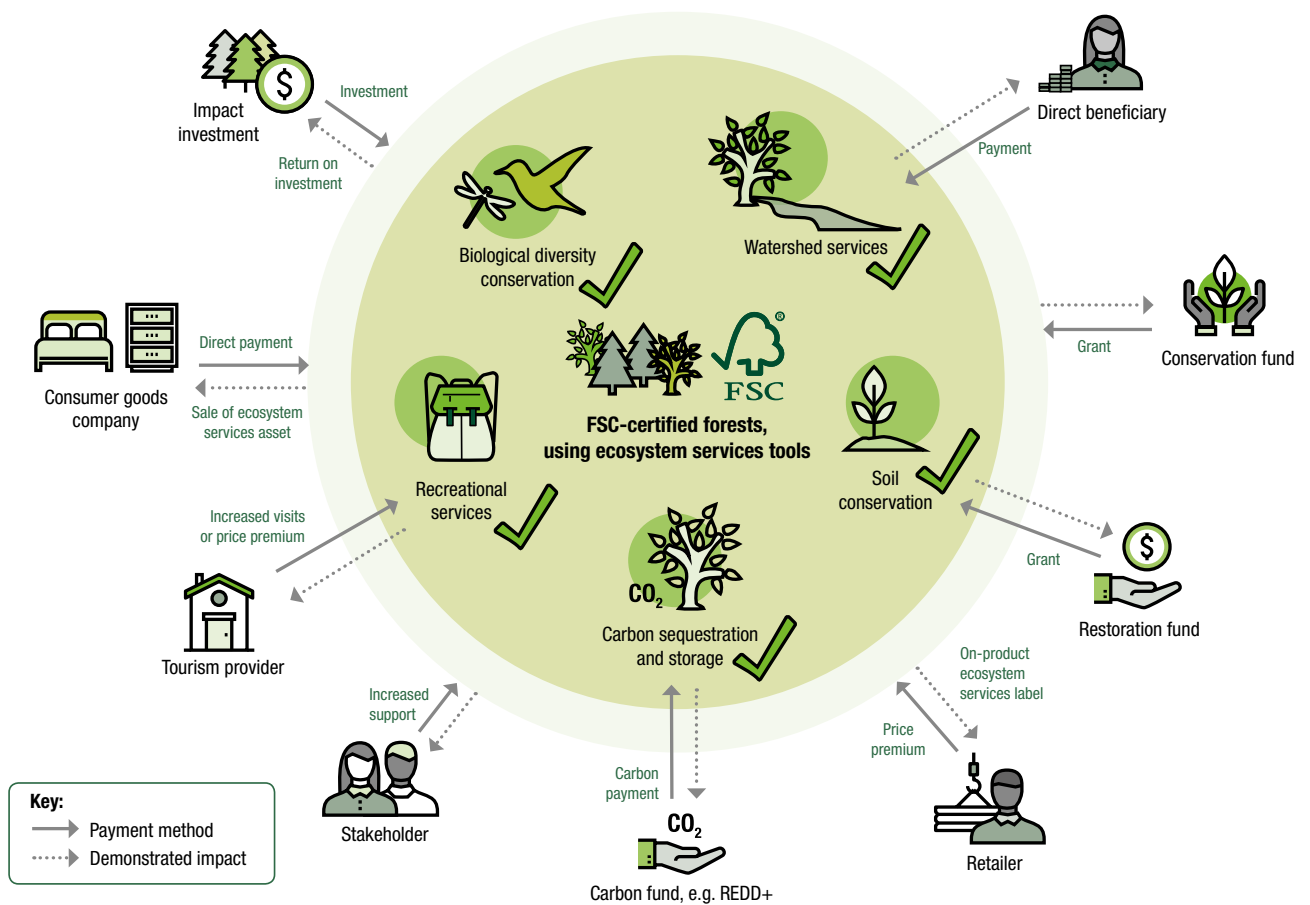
Impact investment

Investment

Return on investment

Direct beneficiary

Payment

Biological diversity conservation

Watershed services

Conservation fund

Grant

Consumer goods company

Direct payment

Sale of ecosystem services asset

FSC®

FSC-certified forests, using ecosystem services tools

Recreational services

Soil conservation

Increased visits or price premium

Grant

Restoration fund

Tourism provider

$CO_2$

Carbon sequestration and storage

On-product ecosystem services label

Price premium

Increased support

Stakeholder

Carbon payment

$CO_2$

Carbon fund, e.g. REDD+

Retailer

Key:
Payment method
Demonstrated impact